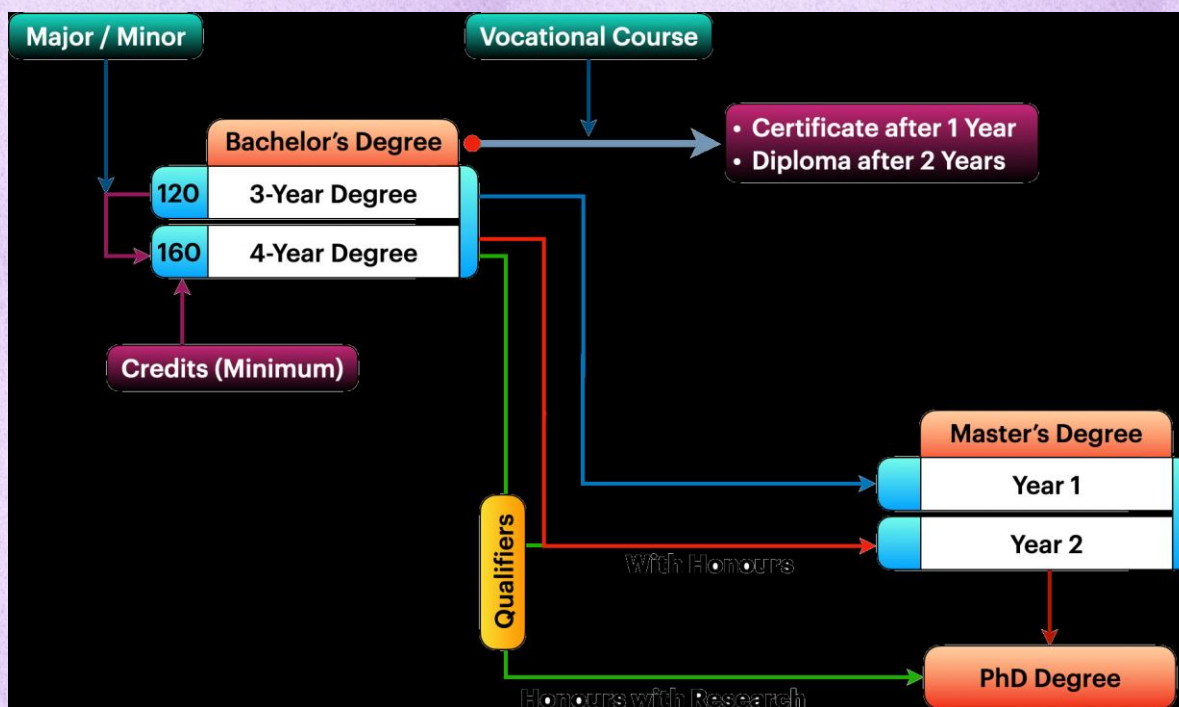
Major / Minor

Vocational Course

Bachelor's Degree

• Certificate after 1 Year
• Diploma after 2 Years

120 3-Year Degree

160 4-Year Degree

Credits (Minimum)

Master's Degree

Year 1

Year 2

Qualifiers

With Honours

PhD Degree

Honours with Research